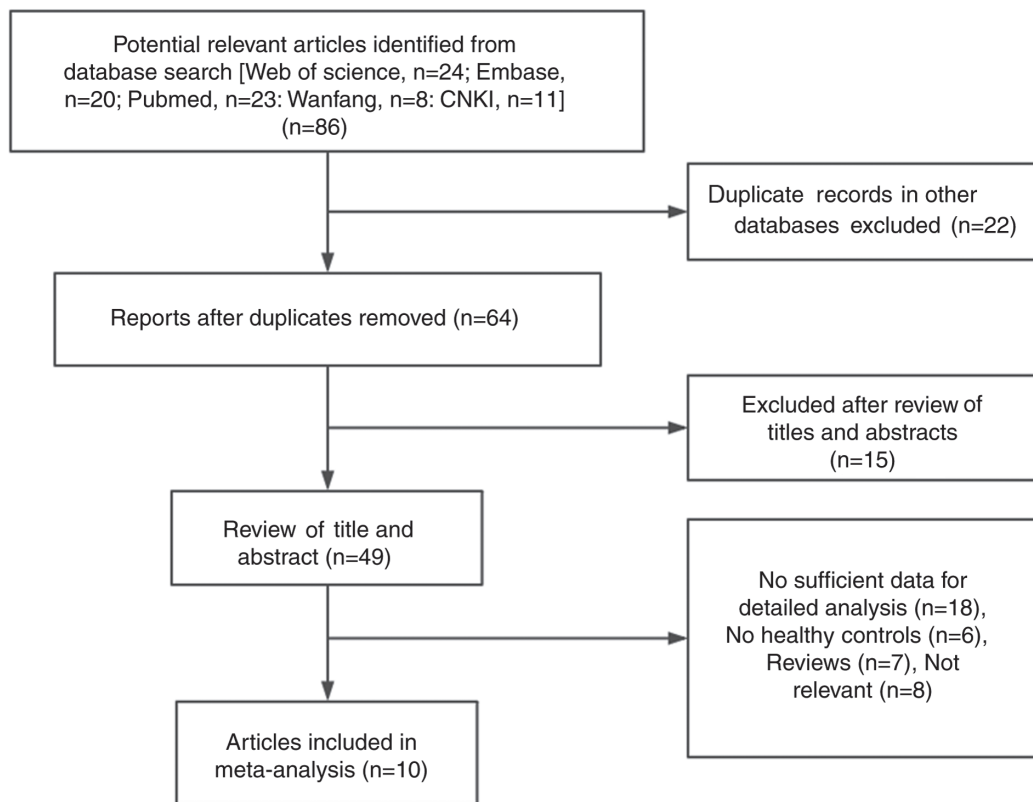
Potential relevant articles identified from database search [Web of science, n=24; Embase, n=20; Pubmed, n=23: Wanfang, n=8: CNKI, n=11] (n=86)

Duplicate records in other databases excluded (n=22)

Reports after duplicates removed (n=64)

Excluded after review of titles and abstracts (n=15)

Review of title and abstract (n=49)

No sufficient data for detailed analysis (n=18), No healthy controls (n=6), Reviews (n=7), Not relevant (n=8)

Articles included in meta-analysis (n=10)